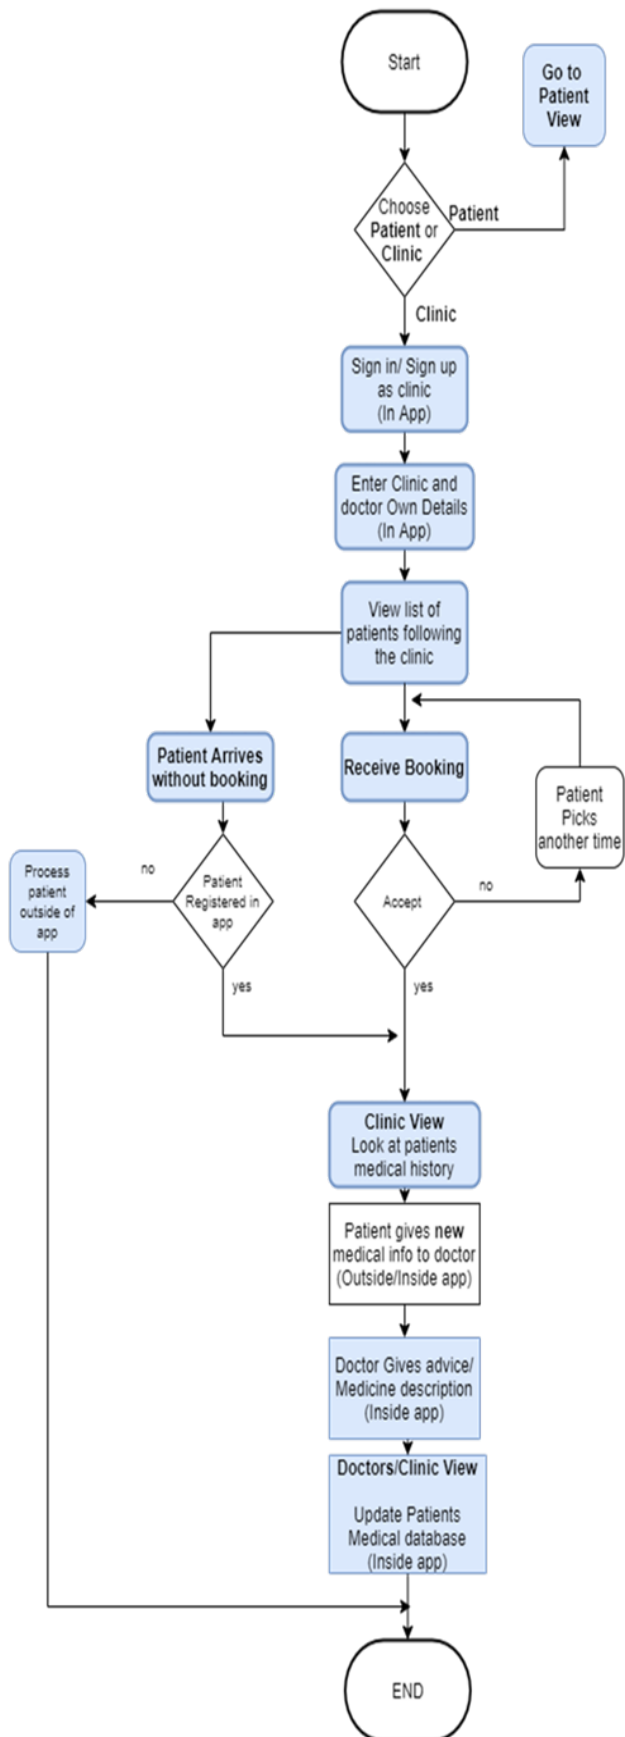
Start

Go to Patient View

Choose Patient or Clinic

Patient

Clinic

Sign in/ Sign up as clinic (In App)

Enter Clinic and doctor Own Details (In App)

View list of patients following the clinic

Patient Arrives without booking

Receive Booking

Patient Picks another time

Process patient outside of app

no

Patient Registered in app

Accept

no

yes

yes

Clinic View
Look at patients medical history

Patient gives new medical info to doctor (Outside/Inside app)

Doctor Gives advice/ Medicine description (Inside app)

Doctors/Clinic View

Update Patients Medical database (Inside app)

END